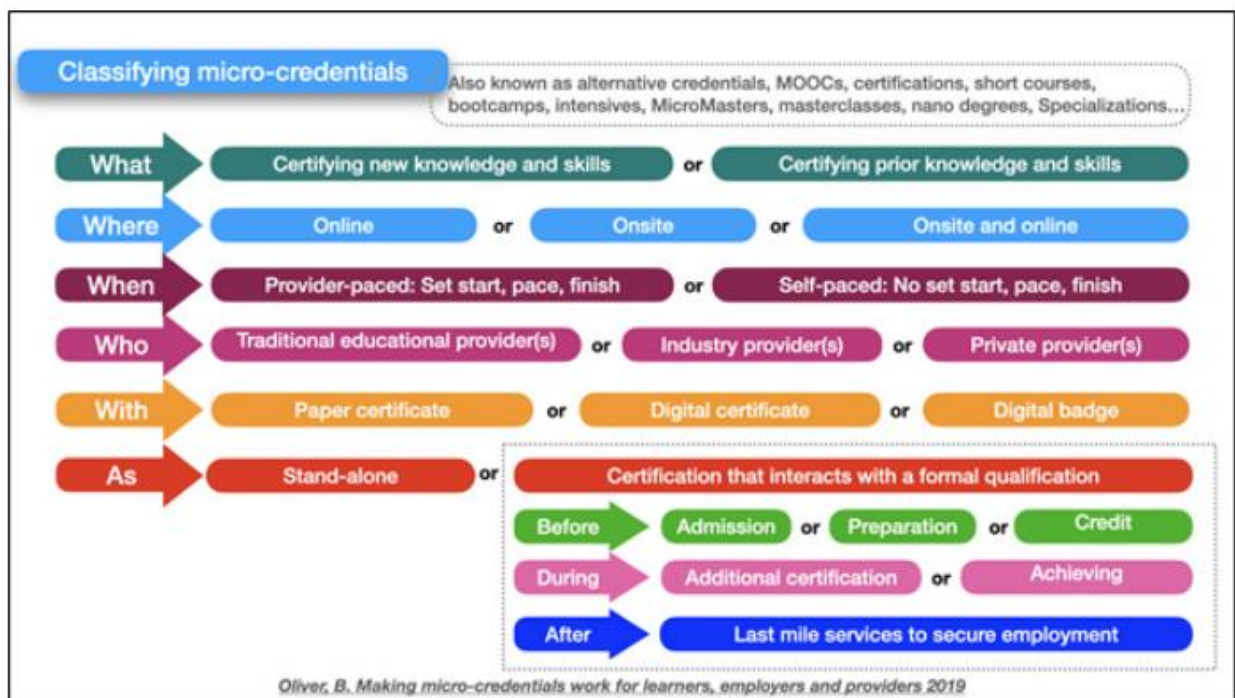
Classifying micro-credentials

Also known as alternative credentials, MOOCs, certifications, short courses, bootcamps, intensives, MicroMasters, masterclasses, nano degrees, Specializations...

What — Certifying new knowledge and skills or Certifying prior knowledge and skills

Where — Online or Onsite or Onsite and online

When — Provider-paced: Set start, pace, finish or Self-paced: No set start, pace, finish

Who — Traditional educational provider(s) or Industry provider(s) or Private provider(s)

With — Paper certificate or Digital certificate or Digital badge

As — Stand-alone or Certification that interacts with a formal qualification

Before — Admission or Preparation or Credit

During — Additional certification or Achieving

After — Last mile services to secure employment

Oliver, B. Making micro-credentials work for learners, employers and providers 2019